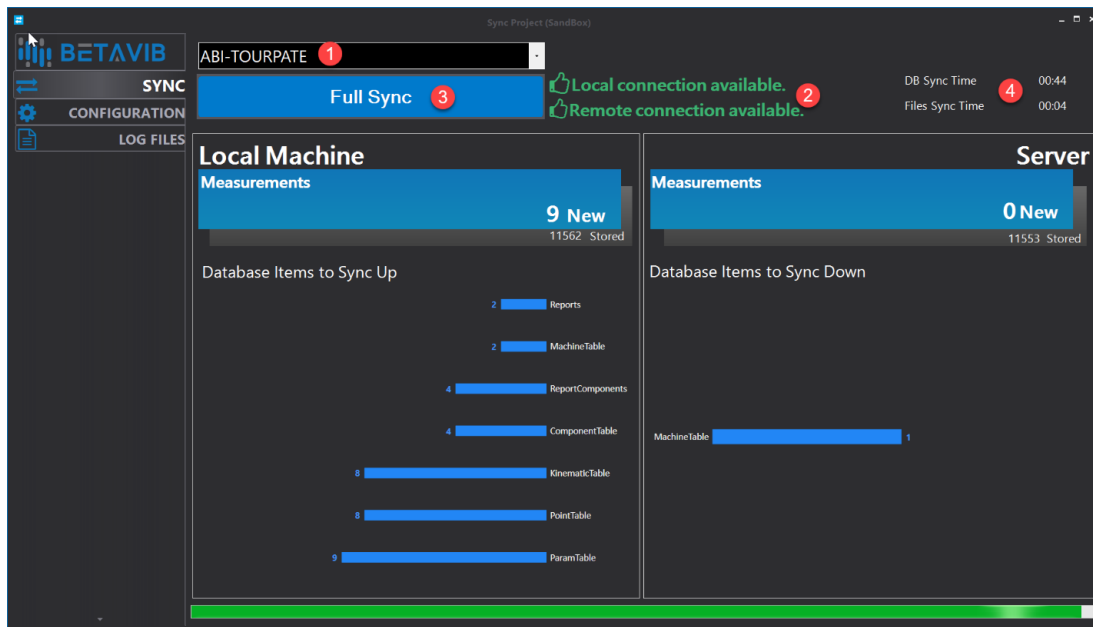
Sync Project (SandBox)

BETAVIB

SYNC

CONFIGURATION

LOG FILES

ABI-TOURPATE 1

Full Sync 3

Local connection available.
Remote connection available. 2

DB Sync Time 00:44
Files Sync Time 00:04 4

Local Machine

Measurements

9 New

11562 Stored

Database Items to Sync Up

2 Reports

2 MachineTable

4 ReportComponents

4 ComponentTable

8 KinematicTable

8 PointTable

9 ParamTable

Server

Measurements

0 New

11553 Stored

Database Items to Sync Down

MachineTable 1